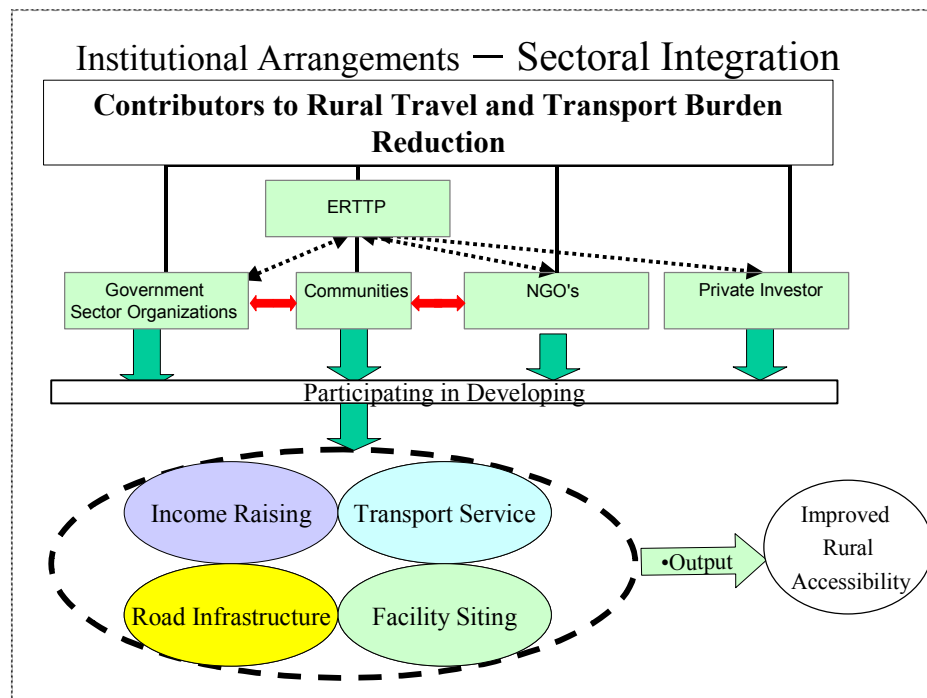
Institutional Arrangements – Sectoral Integration

Contributors to Rural Travel and Transport Burden Reduction

ERTTP

Government Sector Organizations

Communities

NGO's

Private Investor

Participating in Developing

Income Raising

Transport Service

Road Infrastructure

Facility Siting

•Output

Improved Rural Accessibility